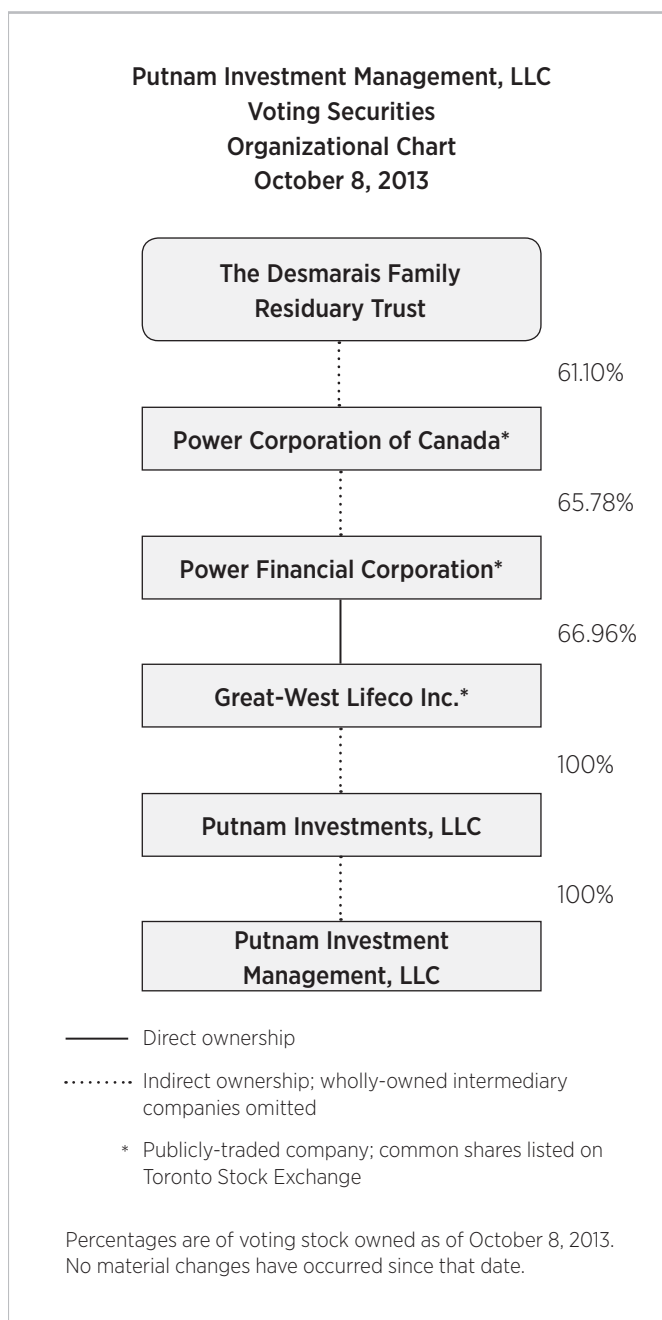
Putnam Investment Management, LLC
Voting Securities
Organizational Chart
October 8, 2013

The Desmarais Family Residuary Trust

61.10%

Power Corporation of Canada*

65.78%

Power Financial Corporation*

66.96%

Great-West Lifeco Inc.*

100%

Putnam Investments, LLC

100%

Putnam Investment Management, LLC

Direct ownership

Indirect ownership; wholly-owned intermediary companies omitted

* Publicly-traded company; common shares listed on Toronto Stock Exchange

Percentages are of voting stock owned as of October 8, 2013. No material changes have occurred since that date.